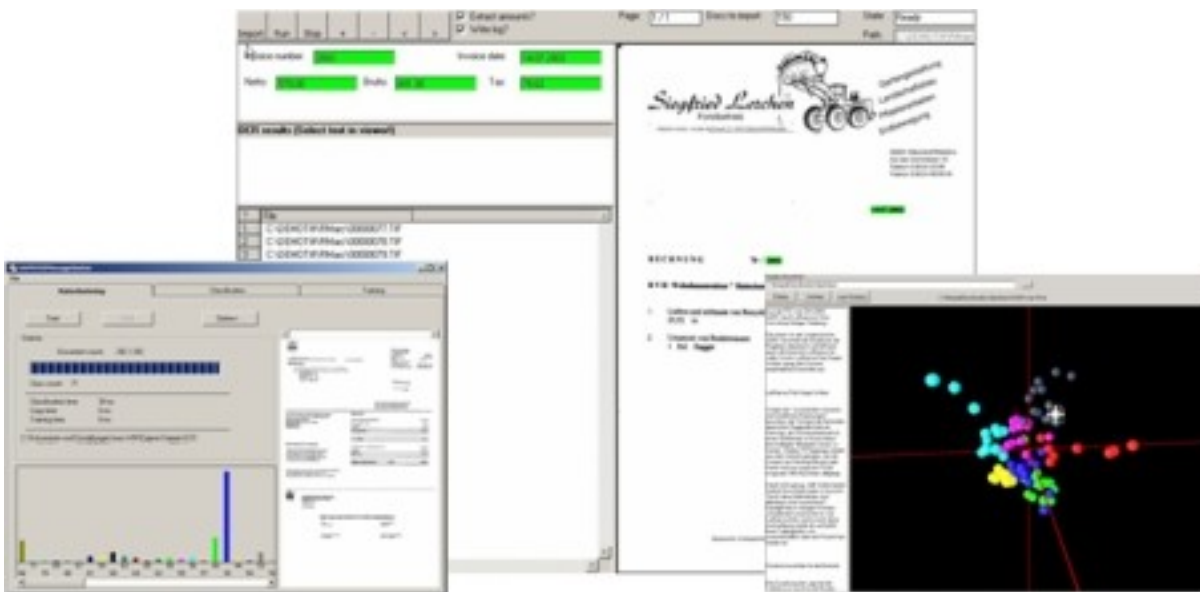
Import Run Stop
Extract amounts?
Write log?
Page 1 / 1
Docs to import 176
State Ready
Path

Invoice number
Invoice date
Netto
Brutto
Tax

OCR results (Select text in viewer!)

File
C:\DEMO\TIFF\Rep\00000077.TIF
C:\DEMO\TIFF\Rep\00000078.TIF
C:\DEMO\TIFF\Rep\00000079.TIF

Siegfried Lechen
Forstbetrieb

RECHNUNG

Start
Stop

Document count
Class count

Classification time
Copy time
Training time